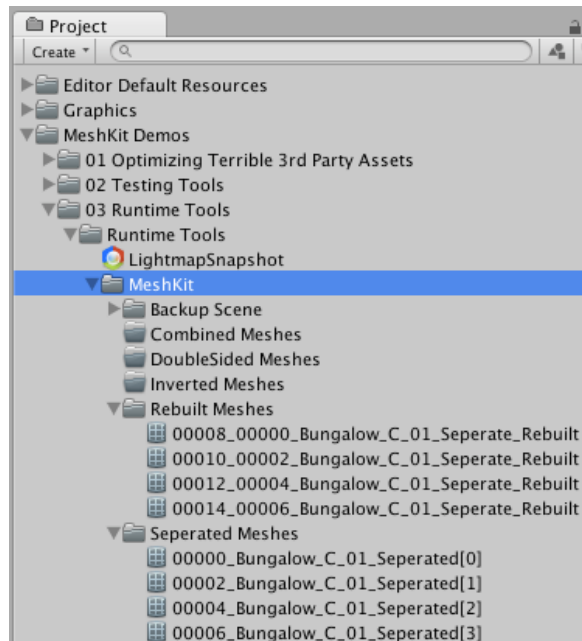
Project
Create
Editor Default Resources
Graphics
MeshKit Demos
01 Optimizing Terrible 3rd Party Assets
02 Testing Tools
03 Runtime Tools
Runtime Tools
LightmapSnapshot
MeshKit
Backup Scene
Combined Meshes
DoubleSided Meshes
Inverted Meshes
Rebuilt Meshes
00008_00000_Bungalow_C_01_Seperate_Rebuilt
00010_00002_Bungalow_C_01_Seperate_Rebuilt
00012_00004_Bungalow_C_01_Seperate_Rebuilt
00014_00006_Bungalow_C_01_Seperate_Rebuilt
Seperated Meshes
00000_Bungalow_C_01_Seperated[0]
00002_Bungalow_C_01_Seperated[1]
00004_Bungalow_C_01_Seperated[2]
00006_Bungalow_C_01_Seperated[3]